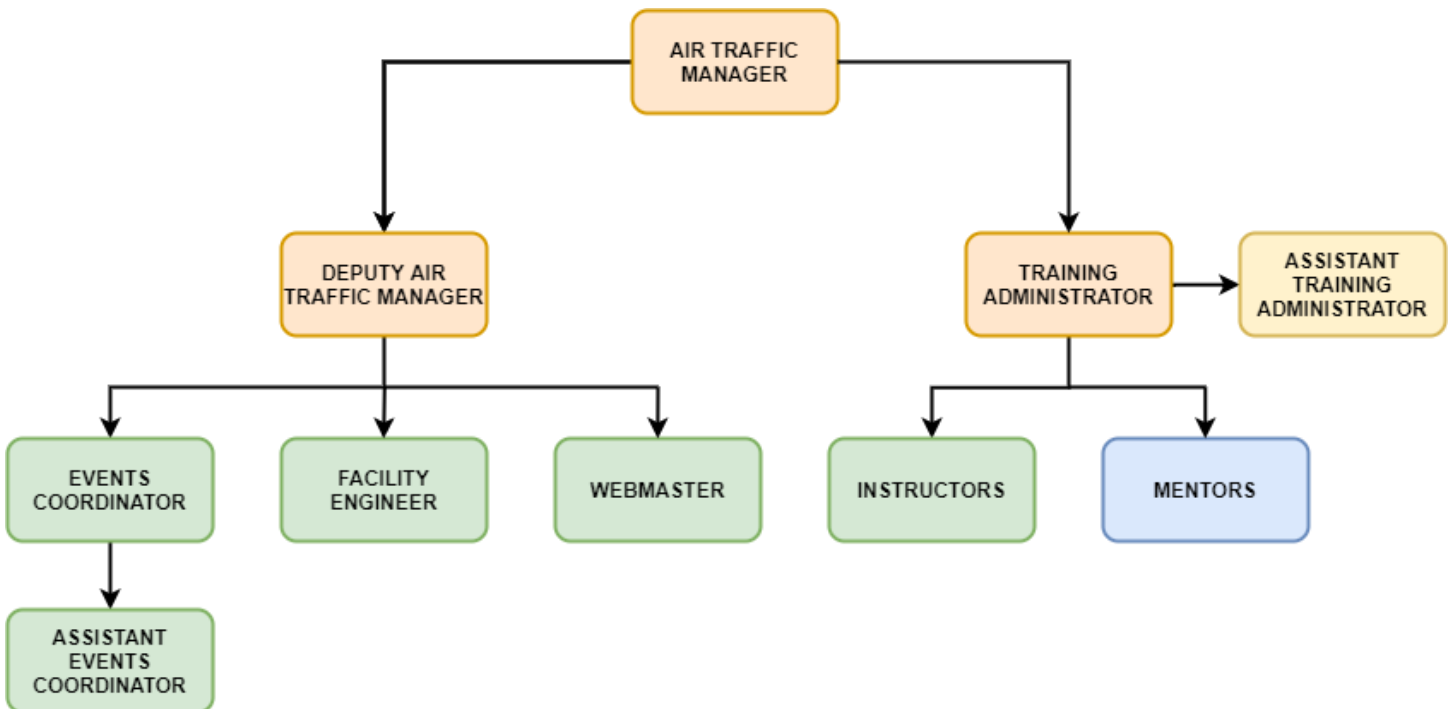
AIR TRAFFIC MANAGER

DEPUTY AIR TRAFFIC MANAGER

TRAINING ADMINISTRATOR

ASSISTANT TRAINING ADMINISTRATOR

EVENTS COORDINATOR

FACILITY ENGINEER

WEBMASTER

INSTRUCTORS

MENTORS

ASSISTANT EVENTS COORDINATOR